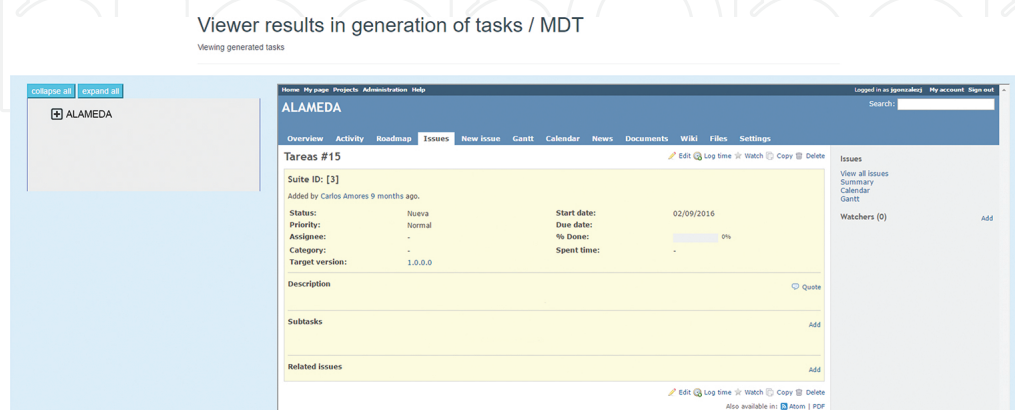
Viewer results in generation of tasks / MDT

Viewing generated tasks

collapse all expand all

ALAMEDA

Home My page Projects Administration Help

Logged in as jgonzalezj My account Sign out

ALAMEDA

Search:

Overview Activity Roadmap Issues New issue Gantt Calendar News Documents Wiki Files Settings

Tareas #15

Edit Log time Watch Copy Delete

Suite ID: [3]

Added by Carlos Amores 9 months ago.

| Status: | Nueva | Start date: | 02/09/2016 |
|---|---|---|---|
| Priority: | Normal | Due date: | |
| Assignee: | - | % Done: | 0% |
| Category: | - | Spent time: | - |
| Target version: | 1.0.0.0 | | |

Description

Quote

Subtasks

Add

Related issues

Add

Edit Log time Watch Copy Delete

Also available in: Atom | PDF

Issues

View all issues
Summary
Calendar
Gantt

Watchers (0)

Add